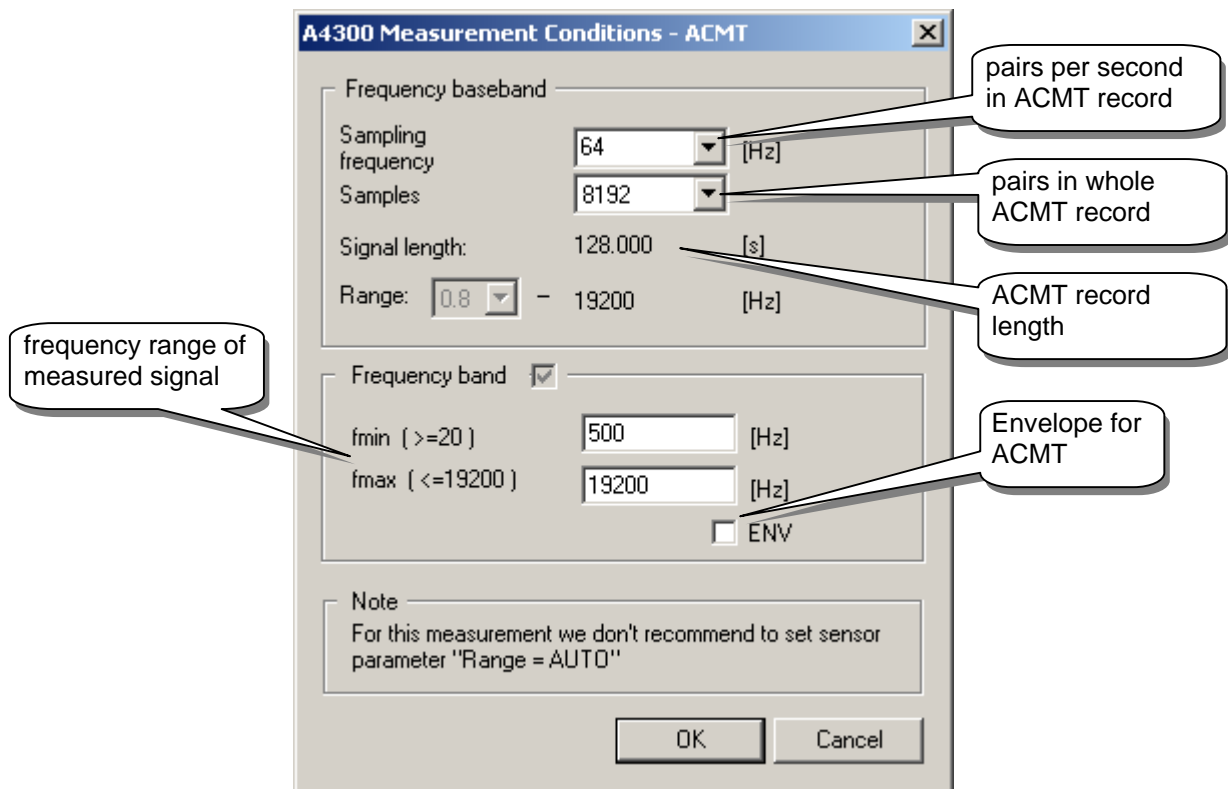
A4300 Measurement Conditions - ACMT

Frequency baseband

Sampling frequency 64 [Hz]

pairs per second in ACMT record

Samples 8192

pairs in whole ACMT record

Signal length: 128.000 [s]

ACMT record length

Range: 0.8 – 19200 [Hz]

frequency range of measured signal

Frequency band

fmin ( >=20 ) 500 [Hz]

fmax ( <=19200 ) 19200 [Hz]

Envelope for ACMT

ENV

Note

For this measurement we don't recommend to set sensor parameter "Range = AUTO"

OK

Cancel